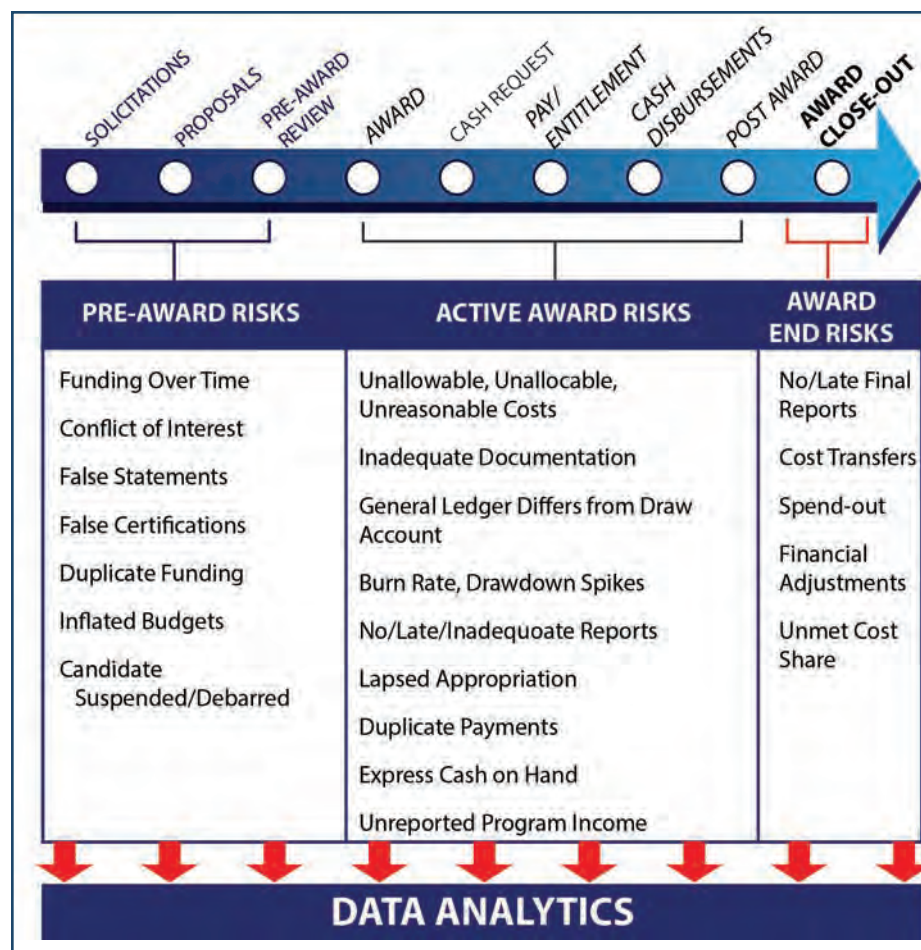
SOLICITATIONS
PROPOSALS
PRE-AWARD REVIEW
AWARD
CASH REQUEST
PAY/ ENTITLEMENT
CASH DISBURSEMENTS
POST AWARD
AWARD CLOSE-OUT

| PRE-AWARD RISKS | ACTIVE AWARD RISKS | AWARD END RISKS |
|---|---|---|
| Funding Over Time | Unallowable, Unallocable, Unreasonable Costs | No/Late Final Reports |
| Conflict of Interest | Inadequate Documentation | Cost Transfers |
| False Statements | General Ledger Differs from Draw Account | Spend-out |
| False Certifications | Burn Rate, Drawdown Spikes | Financial Adjustments |
| Duplicate Funding | No/Late/Inadequoate Reports | Unmet Cost Share |
| Inflated Budgets | Lapsed Appropriation | |
| Candidate Suspended/Debarred | Duplicate Payments | |
| | Express Cash on Hand | |
| | Unreported Program Income | |

DATA ANALYTICS